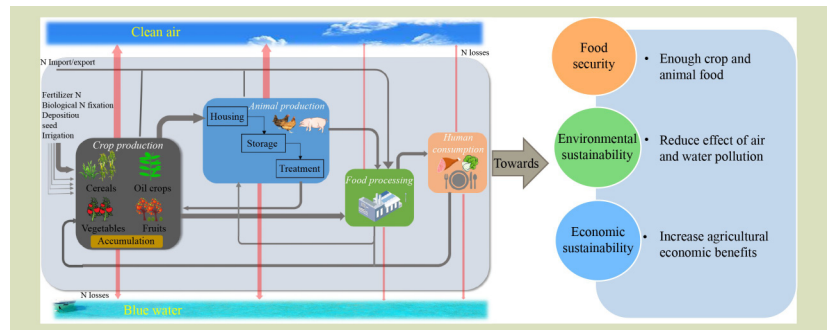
Clean air

N losses

N Import/export

Fertilizer N
Biological N fixation
Deposition
seed
Irrigation

Crop production

Cereals

Oil crops

Vegetables

Fruits

Accumulation

Animal production

Housing

Storage

Treatment

Food processing

Human consumption

Towards

N losses

Blue water

Food security

• Enough crop and animal food

Environmental sustainability

• Reduce effect of air and water pollution

Economic sustainability

• Increase agricultural economic benefits